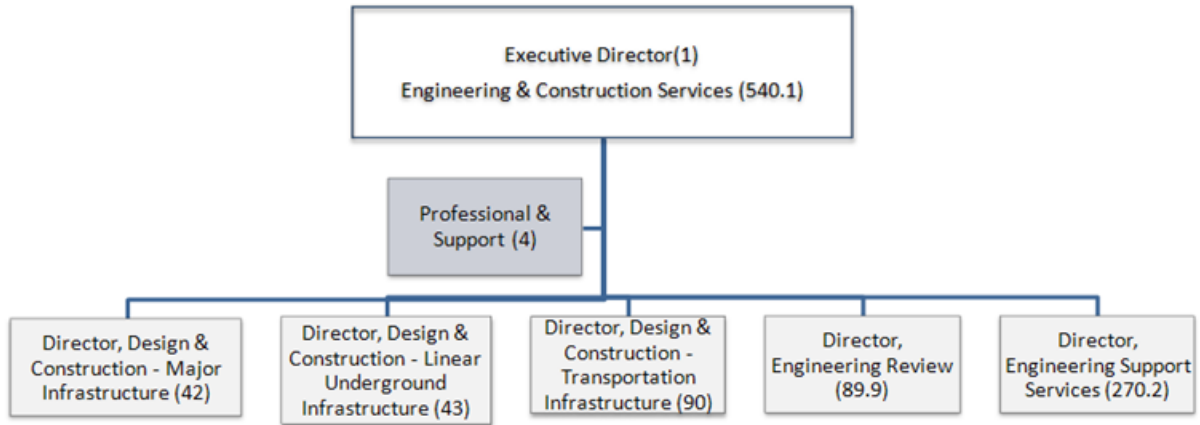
Executive Director(1)
Engineering & Construction Services (540.1)

Professional & Support (4)

Director, Design & Construction - Major Infrastructure (42)

Director, Design & Construction - Linear Underground Infrastructure (43)

Director, Design & Construction - Transportation Infrastructure (90)

Director, Engineering Review (89.9)

Director, Engineering Support Services (270.2)